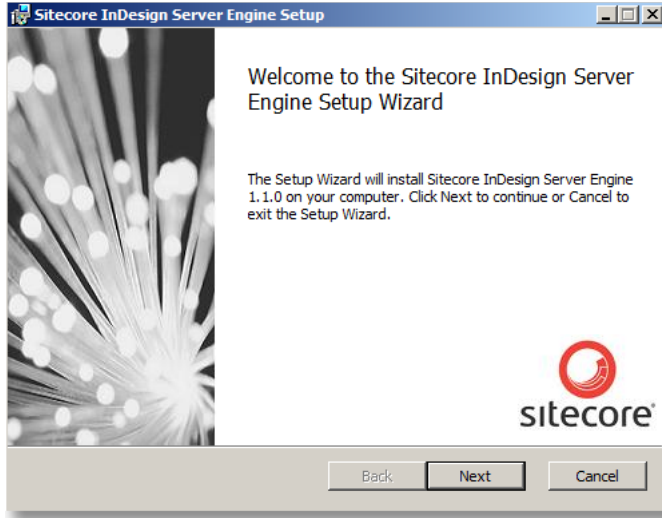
Sitecore InDesign Server Engine Setup

Welcome to the Sitecore InDesign Server Engine Setup Wizard

The Setup Wizard will install Sitecore InDesign Server Engine 1.1.0 on your computer. Click Next to continue or Cancel to exit the Setup Wizard.

sitecore®

Back
Next
Cancel